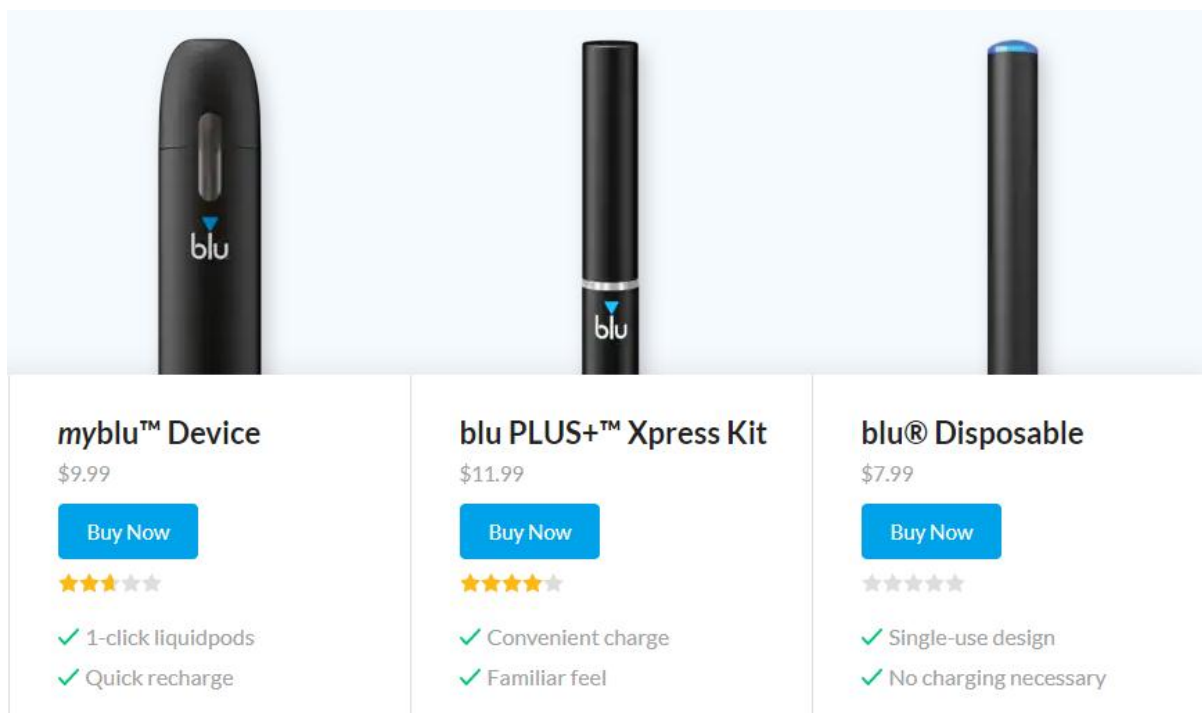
blu

blu

myblu™ Device
$9.99
Buy Now
✓ 1-click liquidpods
✓ Quick recharge

blu PLUS+™ Xpress Kit
$11.99
Buy Now
✓ Convenient charge
✓ Familiar feel

blu® Disposable
$7.99
Buy Now
✓ Single-use design
✓ No charging necessary